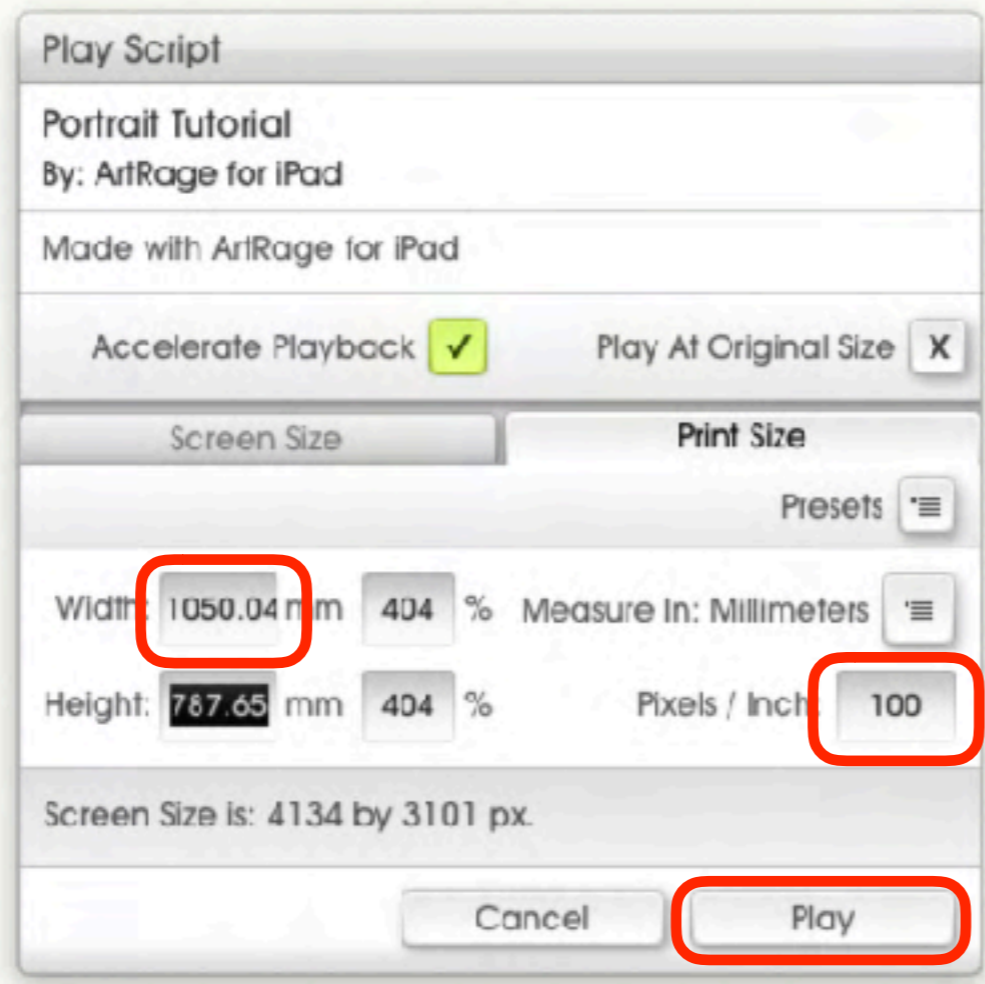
Play Script

Portrait Tutorial
By: ArtRage for iPad

Made with ArtRage for iPad

Accelerate Playback ✓

Play At Original Size X

Screen Size

Print Size

Presets

Width: 1050.04 mm 404 %

Measure In: Millimeters

Height: 787.65 mm 404 %

Pixels / Inch 100

Screen Size is: 4134 by 3101 px.

Cancel

Play